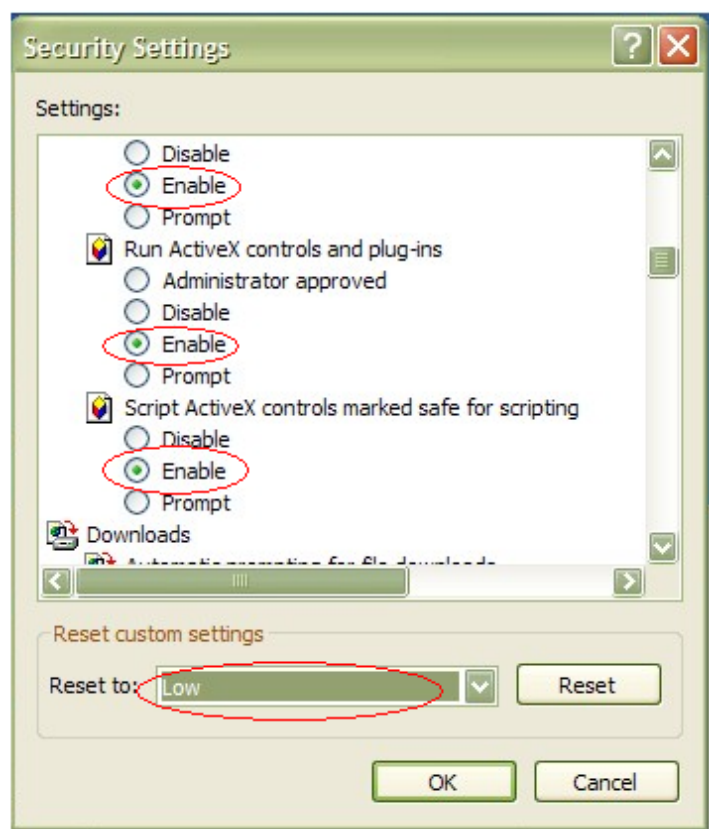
Security Settings

Settings:

Disable
Enable
Prompt
Run ActiveX controls and plug-ins
Administrator approved
Disable
Enable
Prompt
Script ActiveX controls marked safe for scripting
Disable
Enable
Prompt
Downloads
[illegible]

Reset custom settings
Reset to: Low
Reset

OK
Cancel